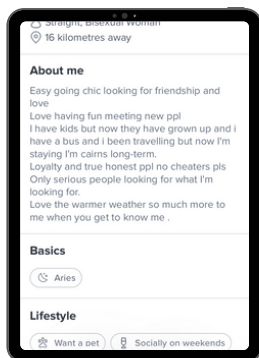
Straight, Bisexual Woman
16 kilometres away

About me

Easy going chic looking for friendship and love
Love having fun meeting new ppl
I have kids but now they have grown up and i have a bus and i been travelling but now I'm staying I'm cairns long-term.
Loyalty and true honest ppl no cheaters pls
Only serious people looking for what I'm looking for.
Love the warmer weather so much more to me when you get to know me .

Basics

Aries

Lifestyle

Want a pet
Socially on weekends